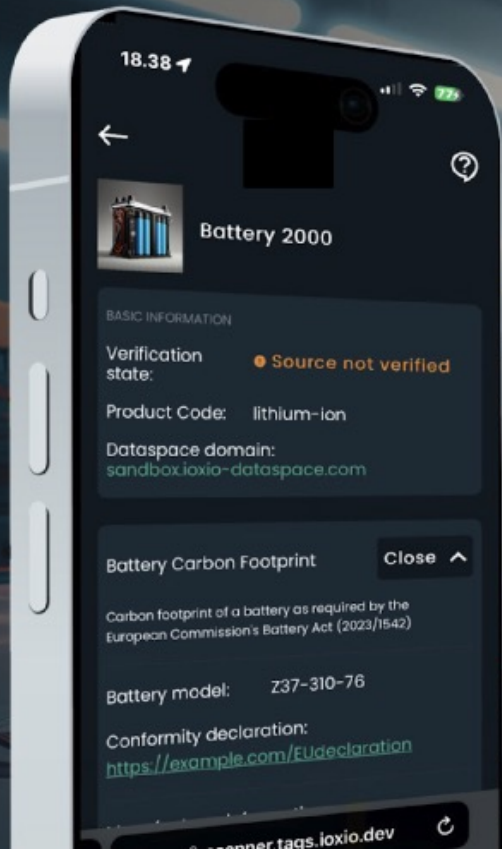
18.38

77

Battery 2000

BASIC INFORMATION

Verification state: Source not verified

Product Code: lithium-ion

Dataspace domain: sandbox.ioxio-dataspace.com

Battery Carbon Footprint

Close

Carbon footprint of a battery as required by the European Commission's Battery Act (2023/1542)

Battery model: Z37-310-76

Conformity declaration: https://example.com/EUdeclaration

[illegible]

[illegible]scanner.tags.ioxio.dev